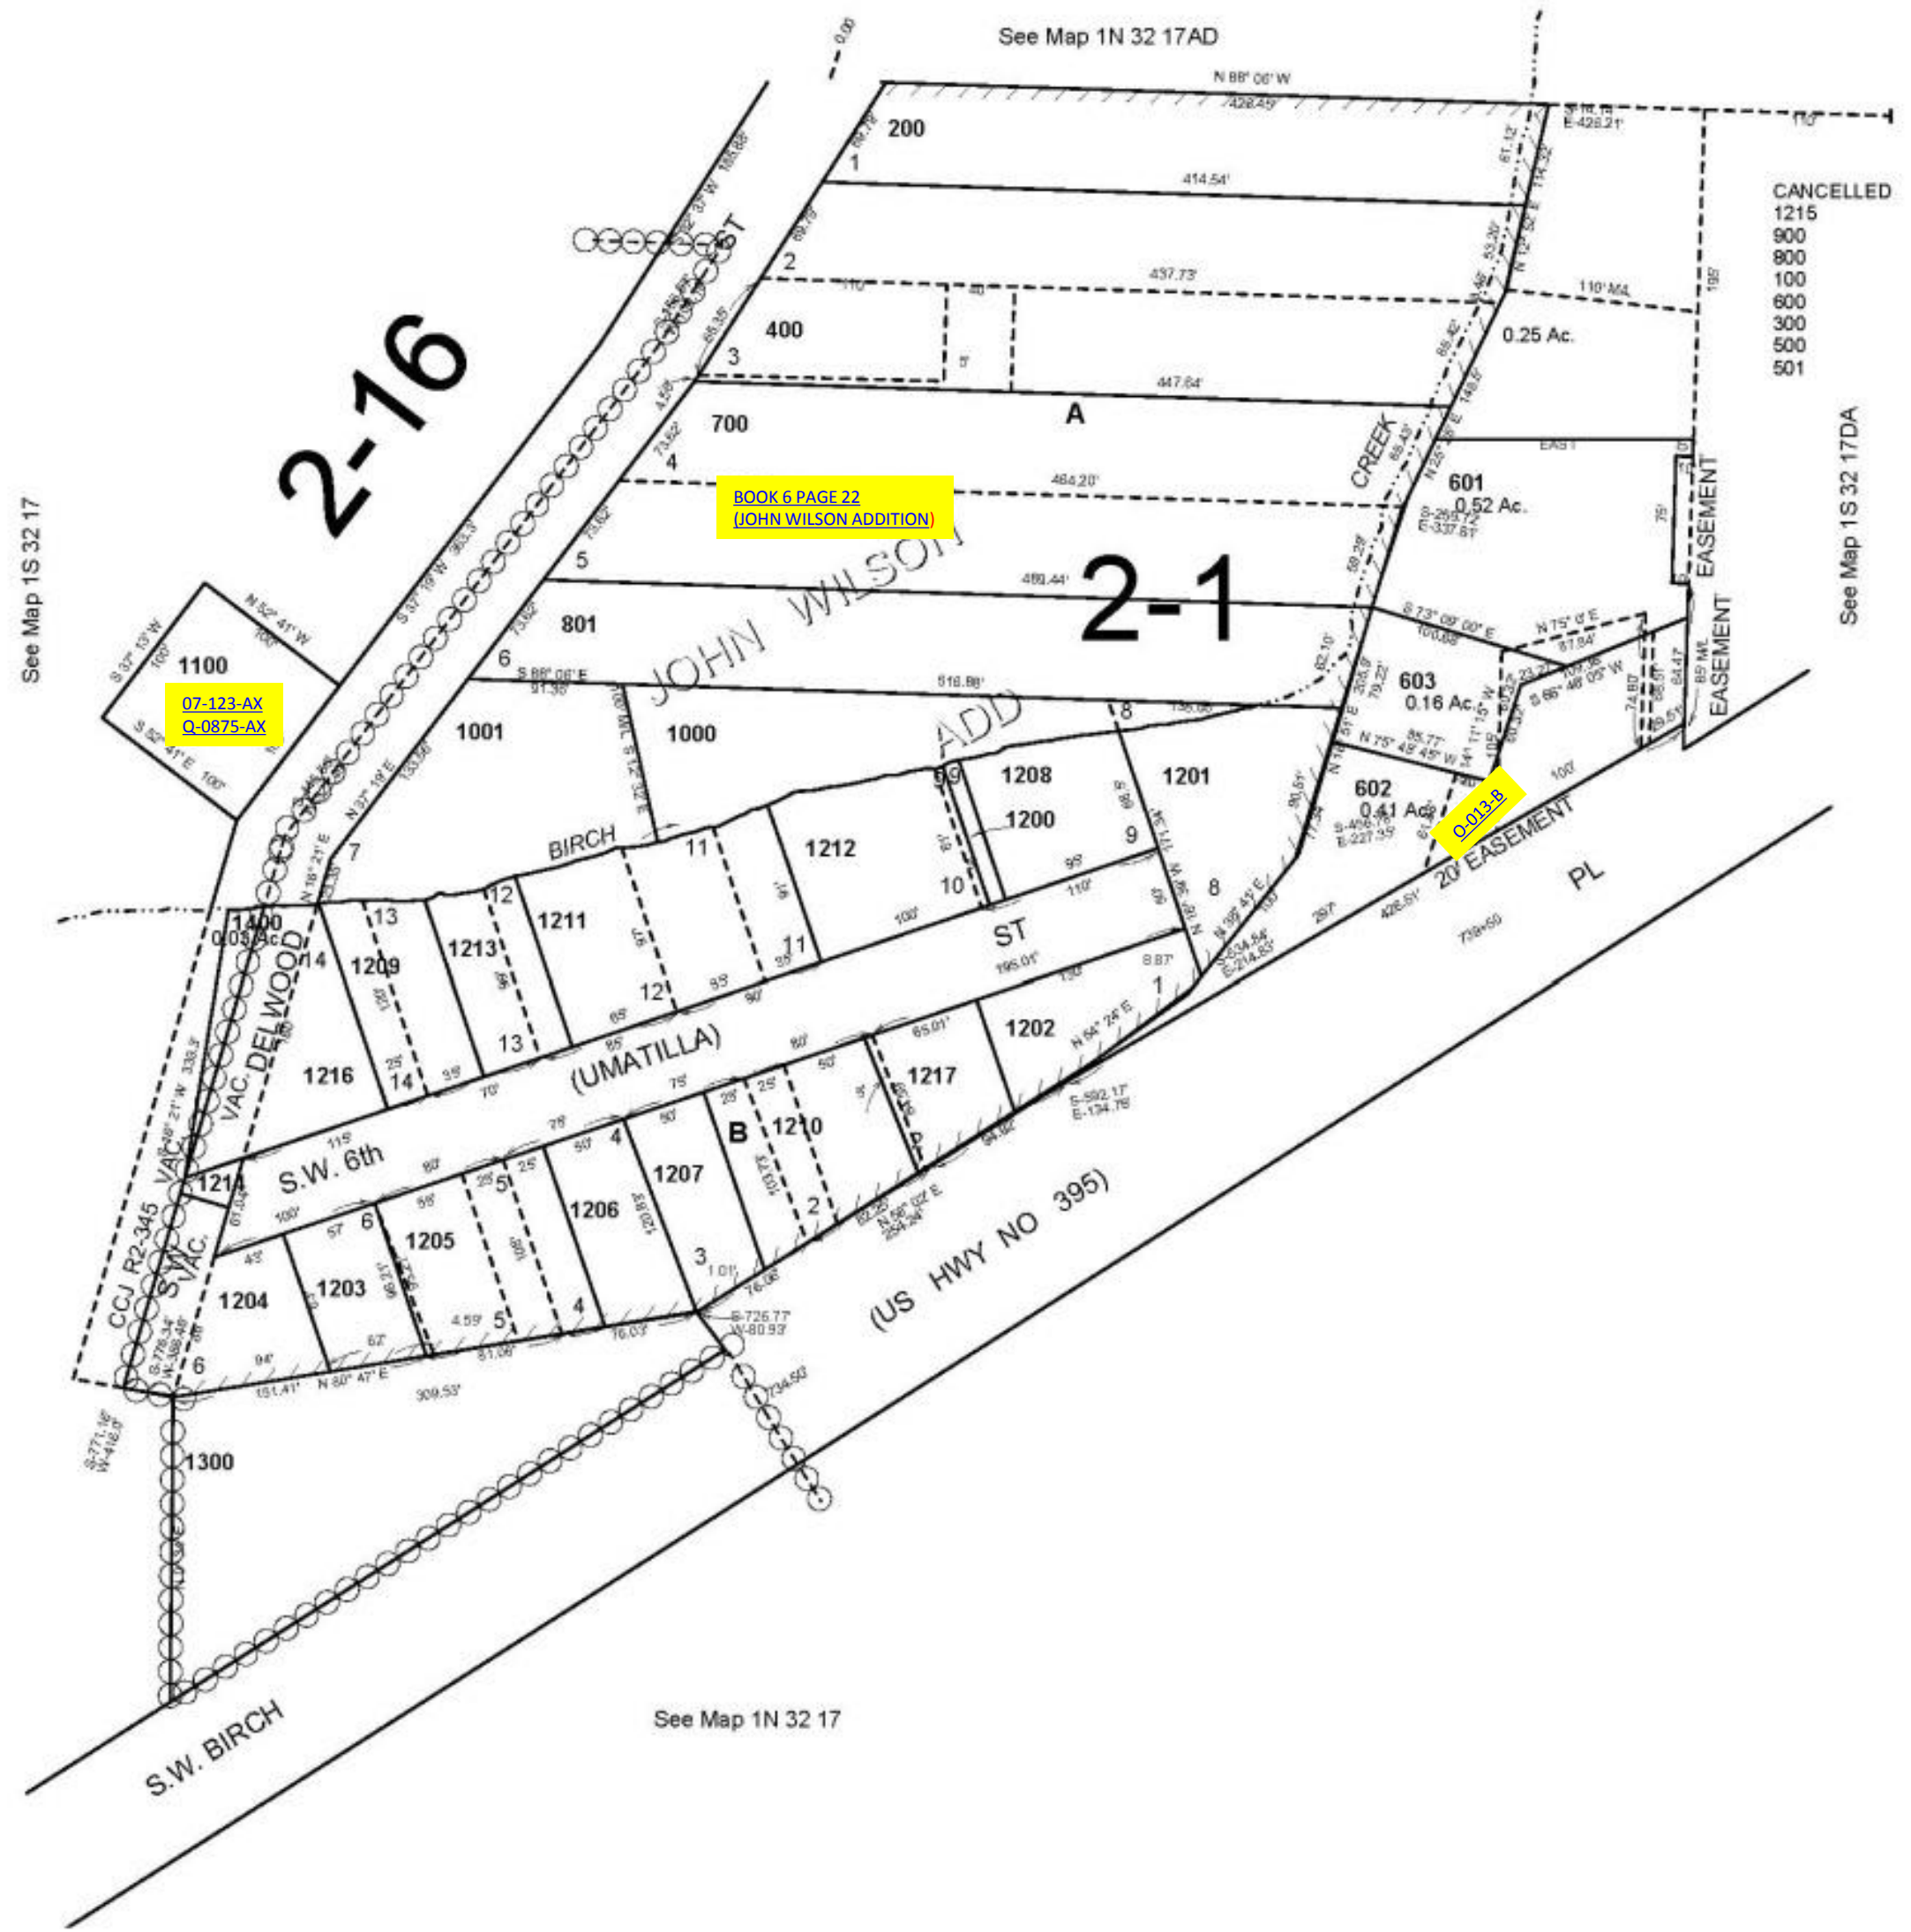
See Map 1N 32 17AD

0.00

N 88° 06' W
428.49'

S-16.18
E-428.21'

110'

CANCELLED
1215
900
800
100
600
300
500
501

See Map 1S 32 17DA

See Map 1S 32 17

2-16

2-1

200
1
414.54'
2
437.73'
110'
400
3
447.64'
A
700
4
484.20'
5
480.44'
801
6
S 88° 06' E
516.88'
1001
1000
0.25 Ac.
110' M/L
601
0.52 Ac.
S-269.72
E-337.81'
EASEMENT
EASEMENT
603
0.16 Ac.
602
0.41 Ac.
CREEK

BOOK 6 PAGE 22
(JOHN WILSON ADDITION)

JOHN WILSON ADD

1100
N 52° 41' W
S 37° 13' W
S 52° 41' E
100'

07-123-AX
Q-0875-AX

Q-013-B

S 37° 19' W 363.3'
N 37° 19' E
ST

BIRCH
1208
1201
1200
1212
8
9
10
11
12
13
14
99
1211
1213
1209
1400
0.03 Ac.
1216
VAC. DELWOOD
ST
(UMATILLA)
S.W. 6th
1202
1217
1210
B
1207
1206
1205
1203
1204
1214
1
2
3
4
5
6
7
N 54° 24' E
20' EASEMENT
PL
(US HWY NO 395)
S-592.17'
E-134.76'
S-726.77'
W-80.93'
N 80° 47' E
309.53'
151.41'
CCJ R2-345
VAC.
S.W.
1300
S-271.16'
W-416.8'
734.53'
738+50
428.51'

See Map 1N 32 17

S.W. BIRCH